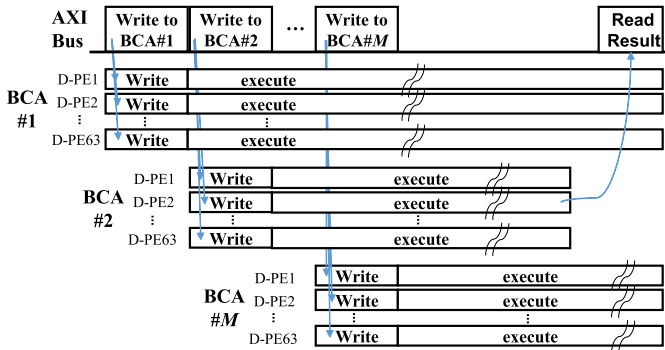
AXI Bus

Write to BCA#1

Write to BCA#2

...

Write to BCA#$M$

Read Result

BCA #1

D-PE1 Write execute

D-PE2 Write execute

⋮ ⋮ ⋮

D-PE63 Write execute

BCA #2

D-PE1 Write execute

D-PE2 Write execute

⋮ ⋮ ⋮

D-PE63 Write execute

BCA #$M$

D-PE1 Write execute

D-PE2 Write execute

⋮ ⋮ ⋮

D-PE63 Write execute